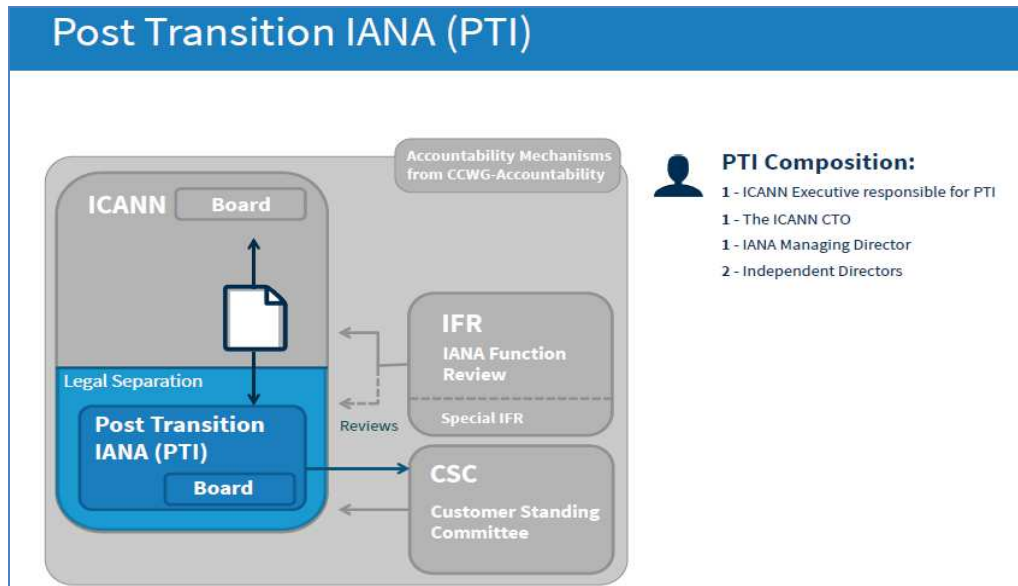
Post Transition IANA (PTI)

Accountability Mechanisms from CCWG-Accountability

ICANN

Board

Legal Separation

Post Transition IANA (PTI)

Board

IFR

IANA Function Review

Special IFR

Reviews

CSC

Customer Standing Committee

PTI Composition:

1 - ICANN Executive responsible for PTI

1 - The ICANN CTO

1 - IANA Managing Director

2 - Independent Directors